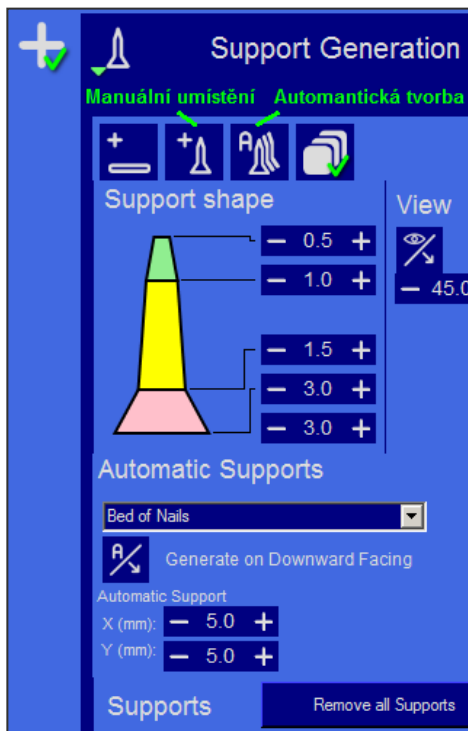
Support Generation

Manuální umístění Automantická tvorba

Support shape

View

0.5
1.0
1.5
3.0
3.0

45.0

Automatic Supports

Bed of Nails

Generate on Downward Facing

Automatic Support
X (mm): 5.0
Y (mm): 5.0

Supports

Remove all Supports